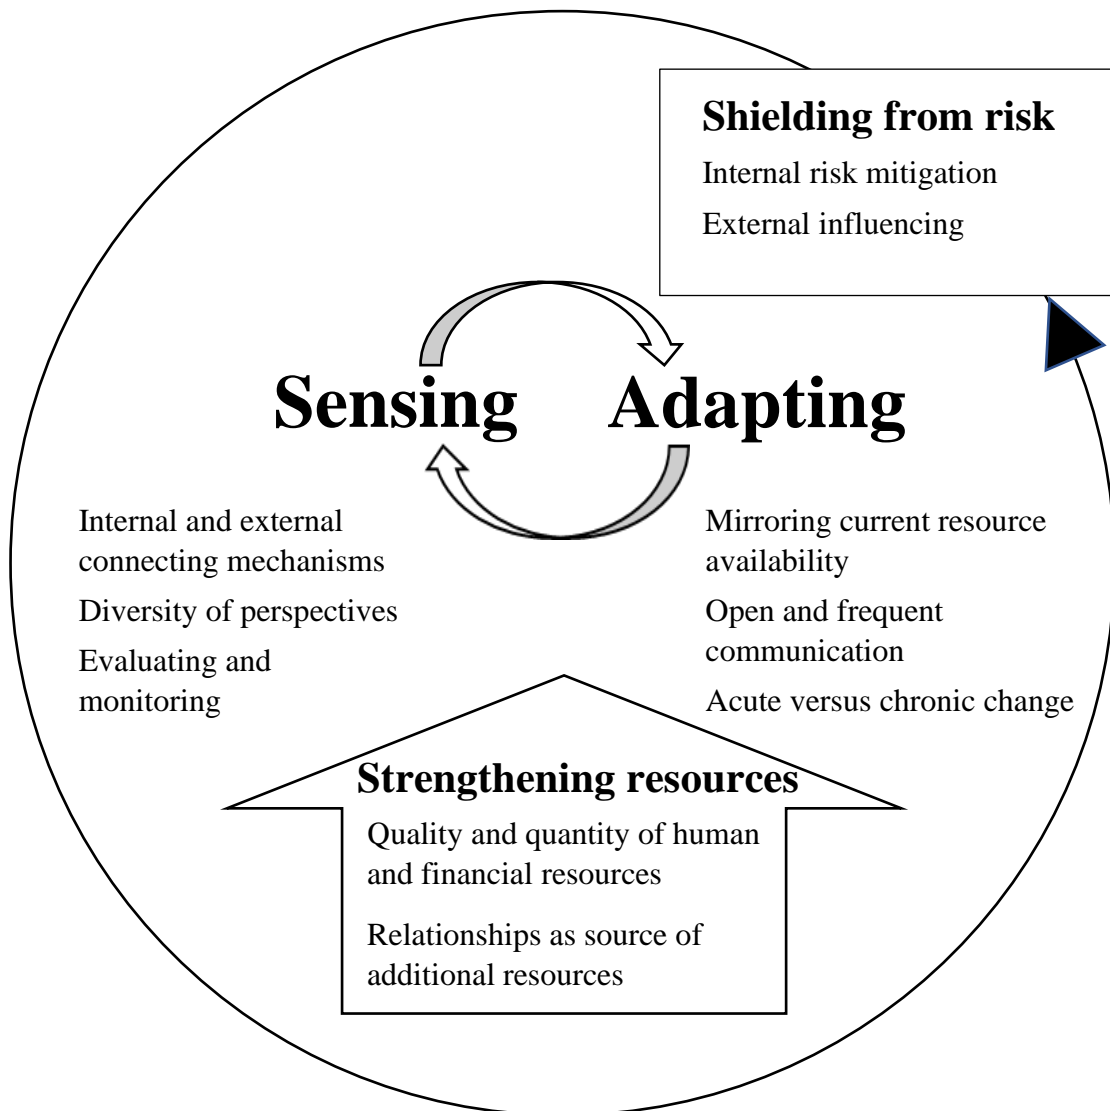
Shielding from risk

Internal risk mitigation

External influencing

Sensing

Adapting

Internal and external connecting mechanisms

Diversity of perspectives

Evaluating and monitoring

Mirroring current resource availability

Open and frequent communication

Acute versus chronic change

Strengthening resources

Quality and quantity of human and financial resources

Relationships as source of additional resources